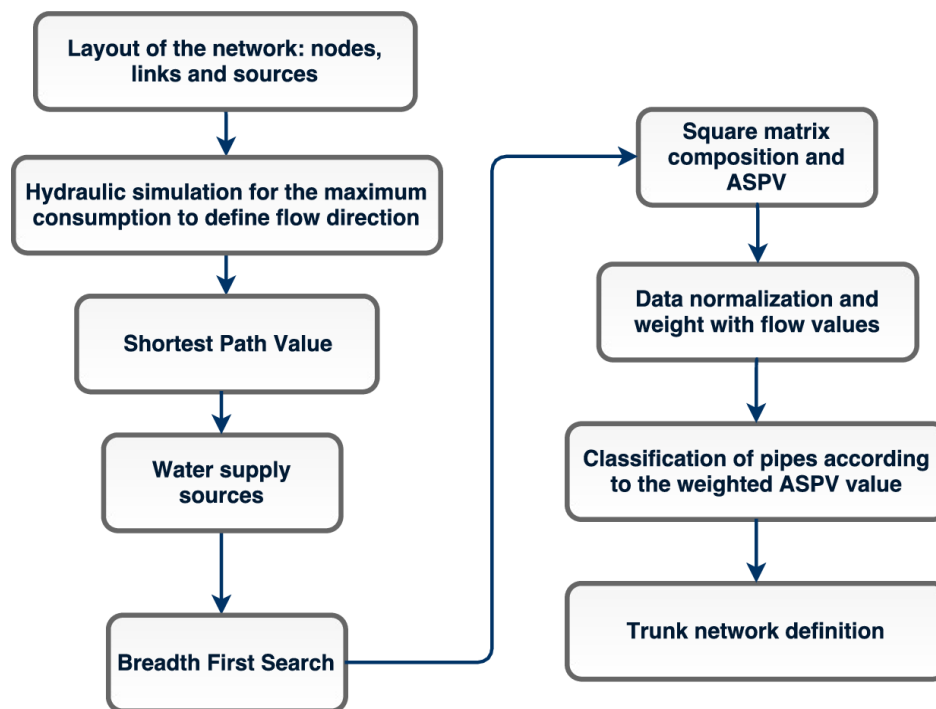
Layout of the network: nodes, links and sources

Hydraulic simulation for the maximum consumption to define flow direction

Shortest Path Value

Water supply sources

Breadth First Search

Square matrix composition and ASPV

Data normalization and weight with flow values

Classification of pipes according to the weighted ASPV value

Trunk network definition